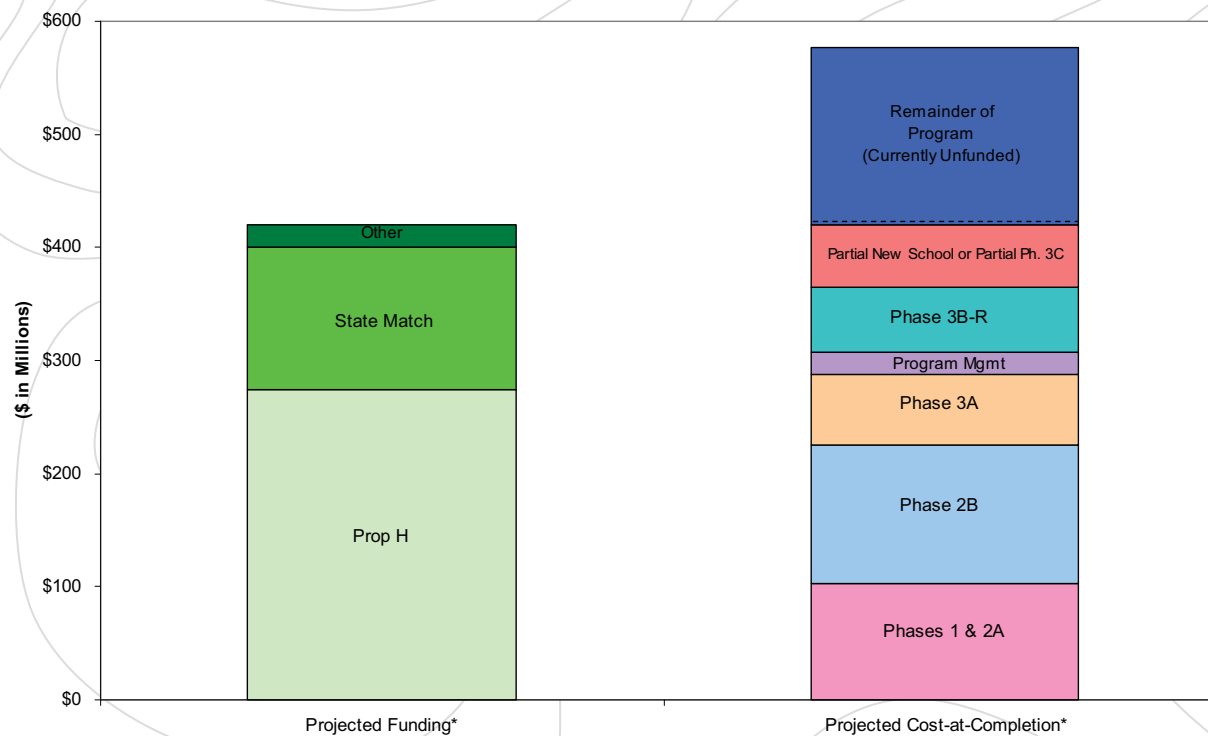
$600
$500
$400
$300
$200
$100
$0

($ in Millions)

Other
State Match
Prop H

Remainder of Program (Currently Unfunded)
Partial New School or Partial Ph. 3C
Phase 3B-R
Program Mgmt
Phase 3A
Phase 2B
Phases 1 & 2A

Projected Funding*
Projected Cost-at-Completion*